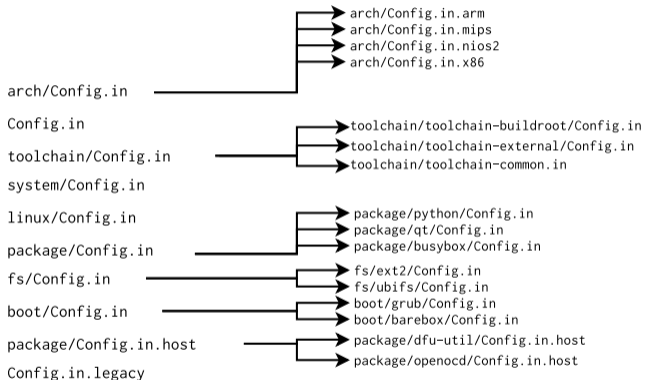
arch/Config.in.arm
arch/Config.in.mips
arch/Config.in.nios2
arch/Config.in.x86

arch/Config.in

Config.in

toolchain/toolchain-buildroot/Config.in
toolchain/toolchain-external/Config.in
toolchain/toolchain-common.in

toolchain/Config.in

system/Config.in

linux/Config.in

package/python/Config.in
package/qt/Config.in
package/busybox/Config.in

package/Config.in

fs/ext2/Config.in
fs/ubifs/Config.in

fs/Config.in

boot/grub/Config.in
boot/barebox/Config.in

boot/Config.in

package/dfu-util/Config.in.host
package/openocd/Config.in.host

package/Config.in.host

Config.in.legacy